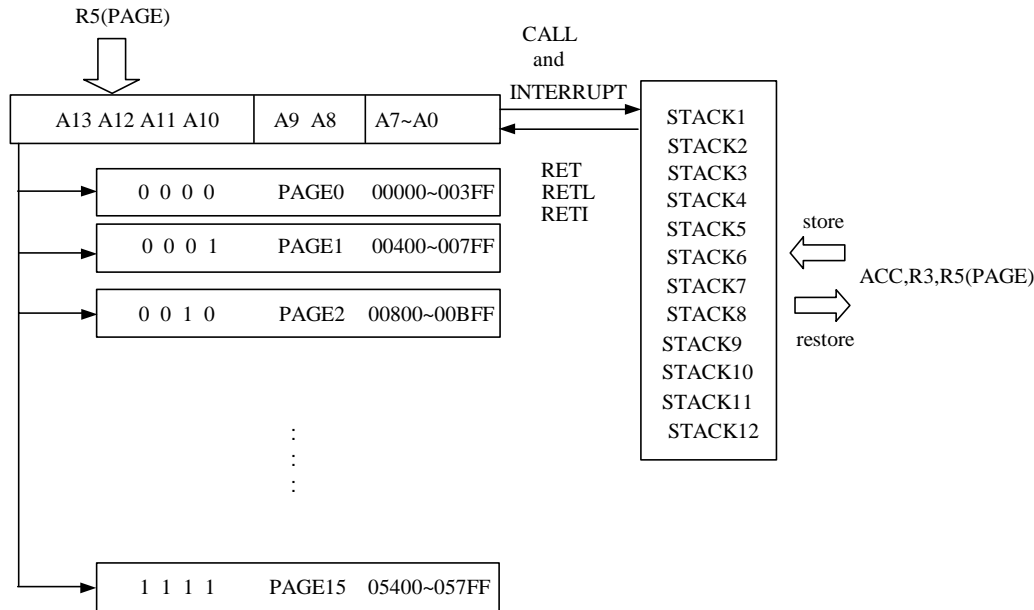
R5(PAGE)

CALL
and
INTERRUPT

A13 A12 A11 A10 | A9 A8 | A7~A0

RET
RETL
RETI

STACK1
STACK2
STACK3
STACK4
STACK5
STACK6
STACK7
STACK8
STACK9
STACK10
STACK11
STACK12

store

restore

ACC,R3,R5(PAGE)

0 0 0 0 PAGE0 00000~003FF

0 0 0 1 PAGE1 00400~007FF

0 0 1 0 PAGE2 00800~00BFF

1 1 1 1 PAGE15 05400~057FF